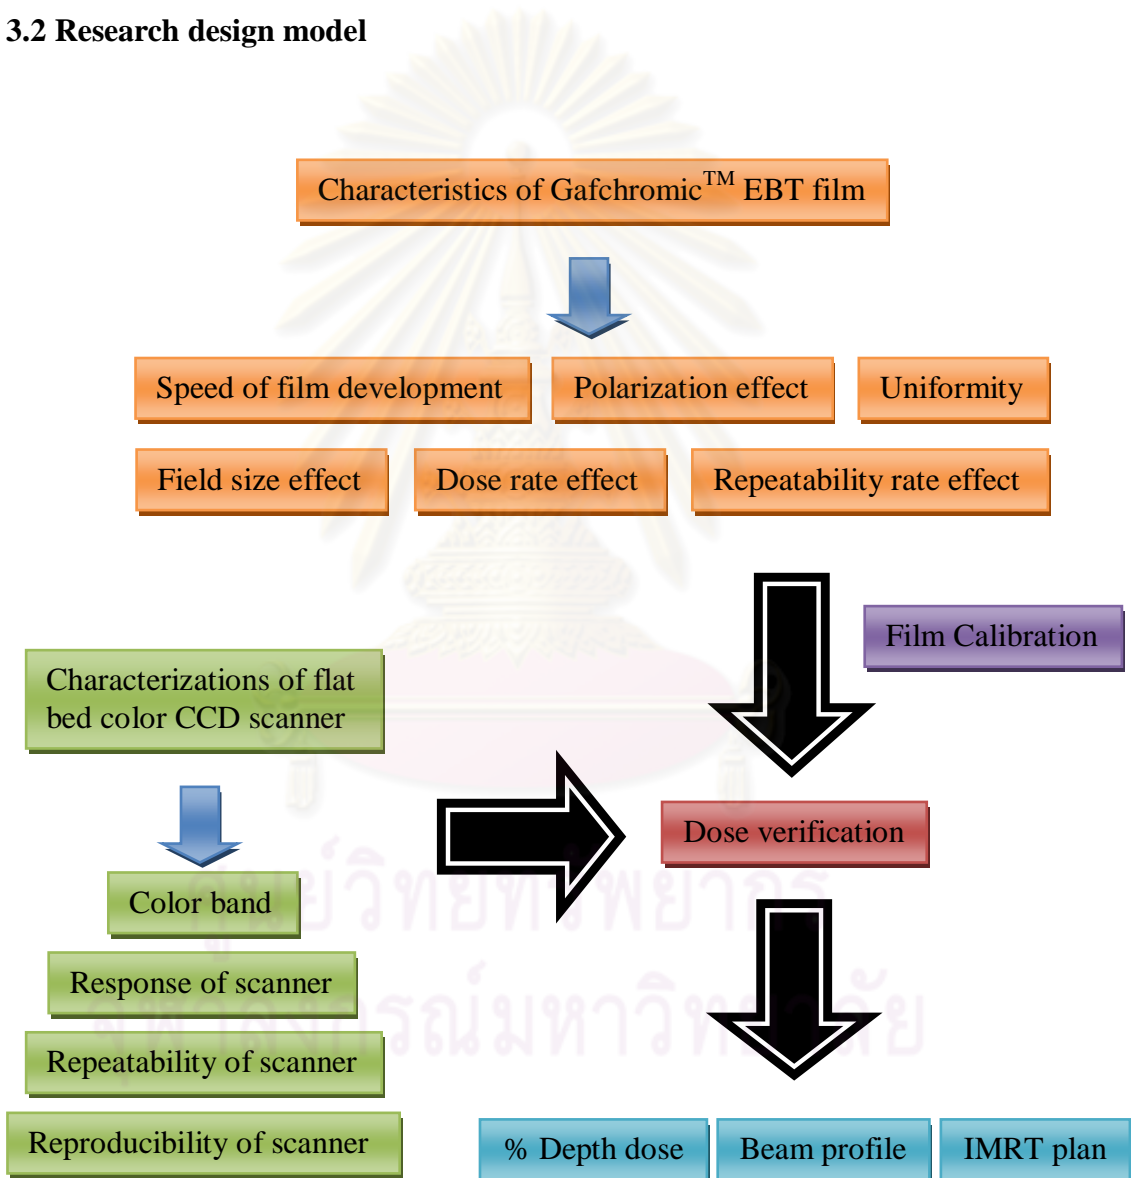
3.2 Research design model

Characteristics of Gafchromic$^{TM}$ EBT film

Speed of film development

Polarization effect

Uniformity

Field size effect

Dose rate effect

Repeatability rate effect

Film Calibration

Characterizations of flat bed color CCD scanner

Dose verification

Color band

Response of scanner

Repeatability of scanner

Reproducibility of scanner

% Depth dose

Beam profile

IMRT plan

ศูนย์วิทยทรัพยากร
จุฬาลงกรณ์มหาวิทยาลัย